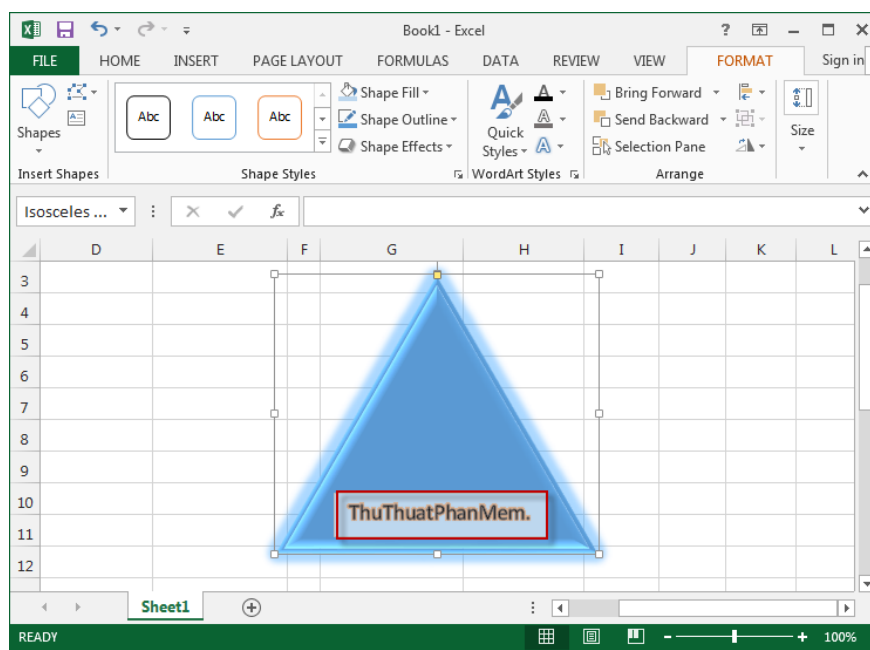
Book1 - Excel

? — ☐ ✕

FILE HOME INSERT PAGE LAYOUT FORMULAS DATA REVIEW VIEW FORMAT Sign in

Shapes

Insert Shapes

Abc Abc Abc

Shape Fill
Shape Outline
Shape Effects

Shape Styles

Quick Styles

WordArt Styles

Bring Forward
Send Backward
Selection Pane

Arrange

Size

Isosceles ...

$f_x$

| | D | E | F | G | H | I | J | K | L |
|---|---|---|---|---|---|---|---|---|---|
| 3 | | | | | | | | | |
| 4 | | | | | | | | | |
| 5 | | | | | | | | | |
| 6 | | | | | | | | | |
| 7 | | | | | | | | | |
| 8 | | | | | | | | | |
| 9 | | | | | | | | | |
| 10 | | | | | | | | | |
| 11 | | | | | | | | | |
| 12 | | | | | | | | | |

ThuThuatPhanMem.

Sheet1

READY

100%